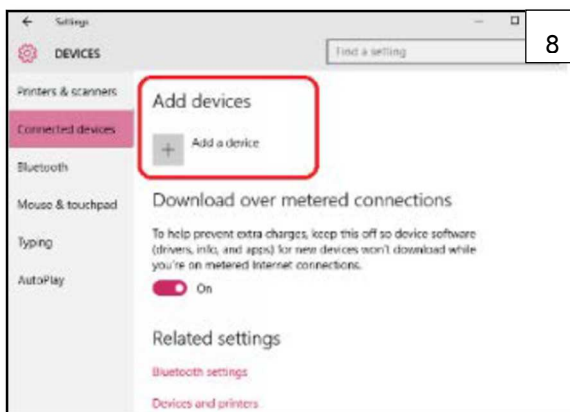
← Settings

8

DEVICES

Find a setting

Printers & scanners

Connected devices

Bluetooth

Mouse & touchpad

Typing

AutoPlay

Add devices

+ Add a device

Download over metered connections

To help prevent extra charges, keep this off so device software (drivers, info, and apps) for new devices won't download while you're on metered Internet connections.

On

Related settings

Bluetooth settings

Devices and printers